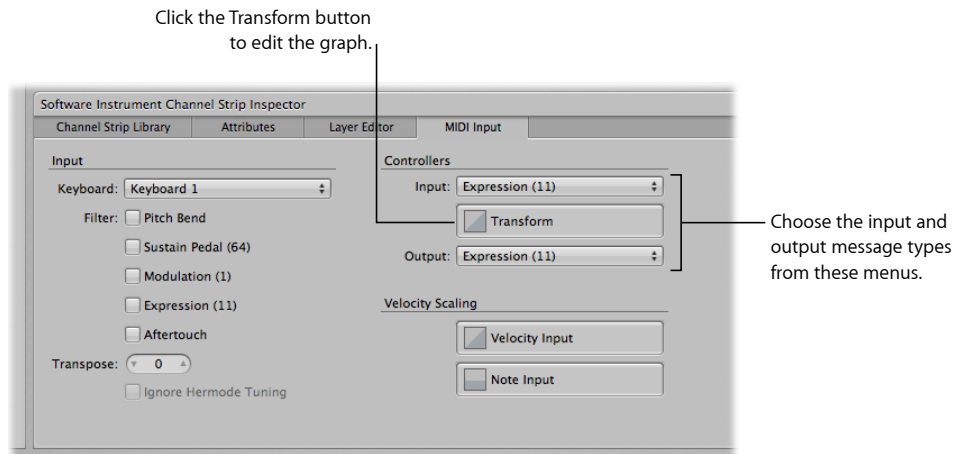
Click the Transform button to edit the graph.

Software Instrument Channel Strip Inspector

Channel Strip Library | Attributes | Layer Editor | MIDI Input

Input

Keyboard: Keyboard 1

Filter: Pitch Bend

Sustain Pedal (64)

Modulation (1)

Expression (11)

Aftertouch

Transpose: 0

Ignore Hermode Tuning

Controllers

Input: Expression (11)

Transform

Output: Expression (11)

Velocity Scaling

Velocity Input

Note Input

Choose the input and output message types from these menus.